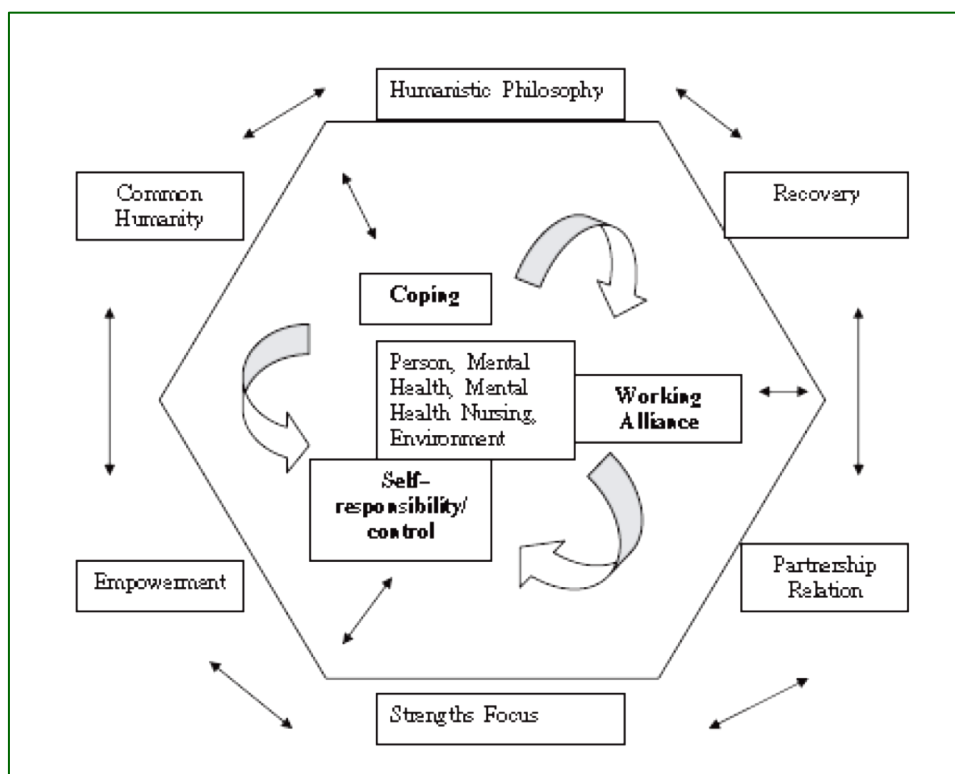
Humanistic Philosophy

Common Humanity

Recovery

Coping

Person, Mental Health, Mental Health Nursing, Environment

Working Alliance

Self-responsibility/ control

Empowerment

Partnership Relation

Strengths Focus